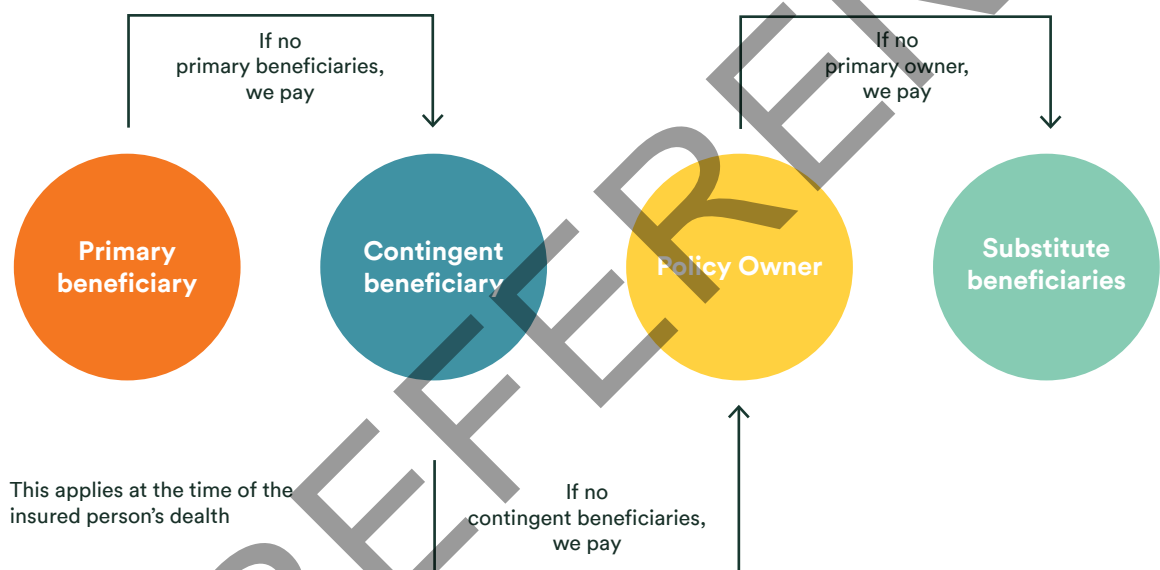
If no primary beneficiaries, we pay

If no primary owner, we pay

Primary beneficiary

Contingent beneficiary

Policy Owner

Substitute beneficiaries

This applies at the time of the insured person's death

If no contingent beneficiaries, we pay

REFERENCE